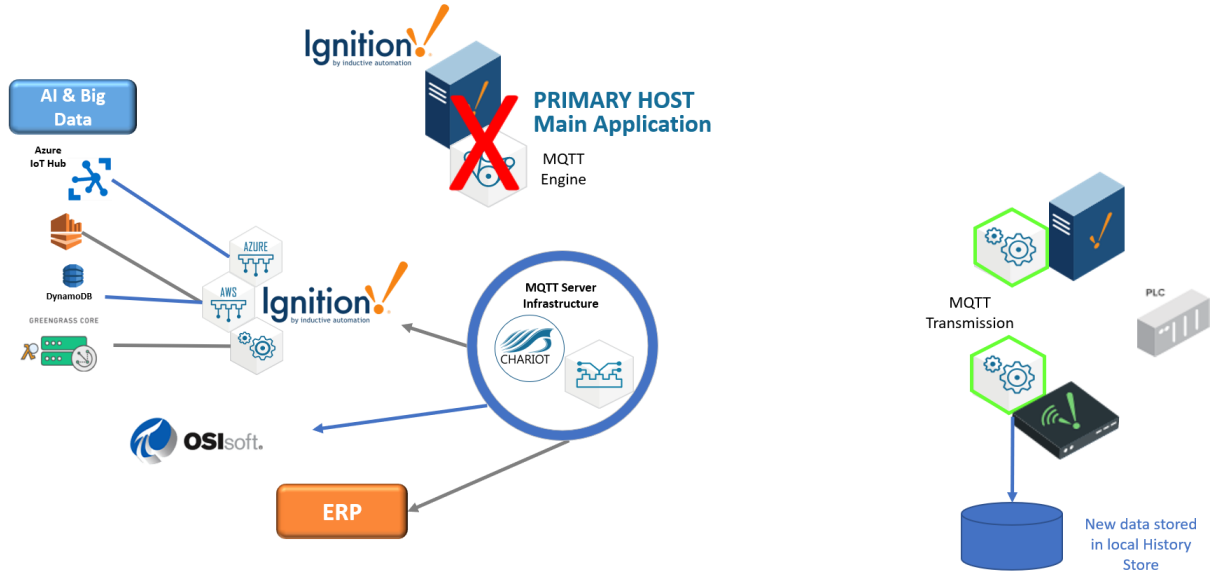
Ignition by inductive automation

PRIMARY HOST
Main Application

MQTT Engine

AI & Big Data

Azure IoT Hub

DynamoDB

GREENGRASS CORE

AZURE

AWS

Ignition by inductive automation

MQTT Server Infrastructure

CHARIOT

OSIsoft.

ERP

MQTT Transmission

PLC

New data stored in local History Store